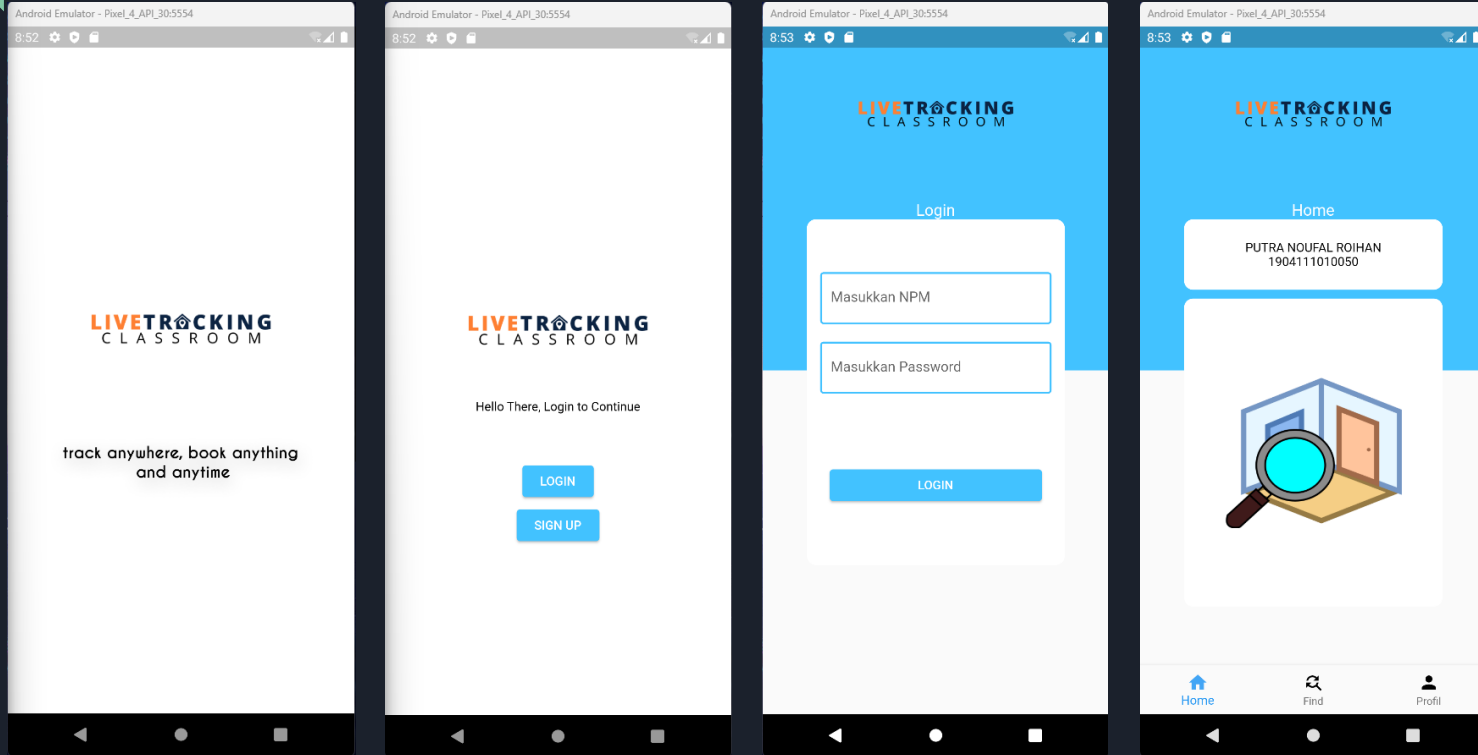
Android Emulator - Pixel_4_API_30:5554

8:52

LIVETRACKING
CLASSROOM

track anywhere, book anything and anytime

Android Emulator - Pixel_4_API_30:5554

8:52

LIVETRACKING
CLASSROOM

Hello There, Login to Continue

LOGIN

SIGN UP

Android Emulator - Pixel_4_API_30:5554

8:53

LIVETRACKING
CLASSROOM

Login

Masukkan NPM

Masukkan Password

LOGIN

Android Emulator - Pixel_4_API_30:5554

8:53

LIVETRACKING
CLASSROOM

Home

PUTRA NOUFAL ROIHAN
1904111010050

Home

Find

Profil